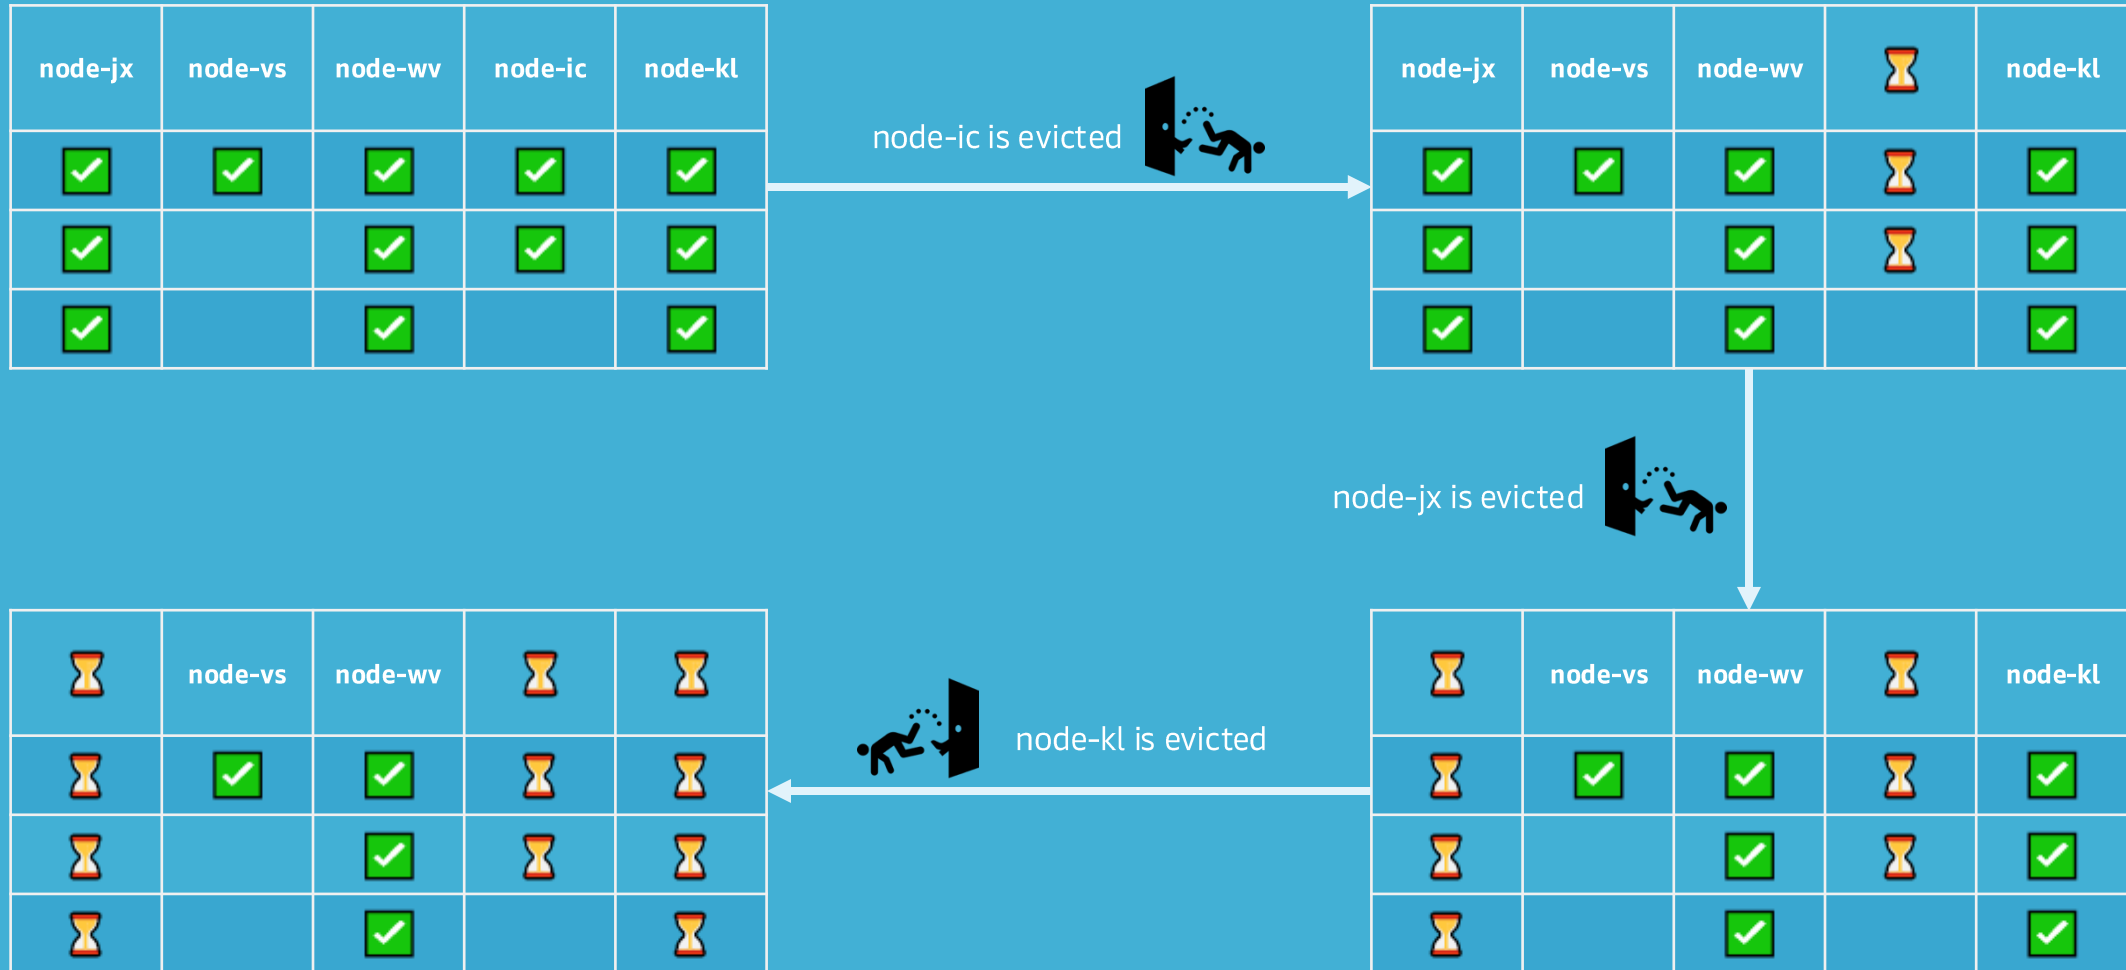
| node-jx | node-vs | node-wv | node-ic | node-kl |
|---|---|---|---|---|
| ✅ | ✅ | ✅ | ✅ | ✅ |
| ✅ | | ✅ | ✅ | ✅ |
| ✅ | | ✅ | | ✅ |

node-ic is evicted

| node-jx | node-vs | node-wv | ⏳ | node-kl |
|---|---|---|---|---|
| ✅ | ✅ | ✅ | ⏳ | ✅ |
| ✅ | | ✅ | ⏳ | ✅ |
| ✅ | | ✅ | | ✅ |

node-jx is evicted

| ⏳ | node-vs | node-wv | ⏳ | node-kl |
|---|---|---|---|---|
| ⏳ | ✅ | ✅ | ⏳ | ✅ |
| ⏳ | | ✅ | ⏳ | ✅ |
| ⏳ | | ✅ | | ✅ |

node-kl is evicted

| ⏳ | node-vs | node-wv | ⏳ | ⏳ |
|---|---|---|---|---|
| ⏳ | ✅ | ✅ | ⏳ | ⏳ |
| ⏳ | | ✅ | ⏳ | ⏳ |
| ⏳ | | ✅ | | ⏳ |